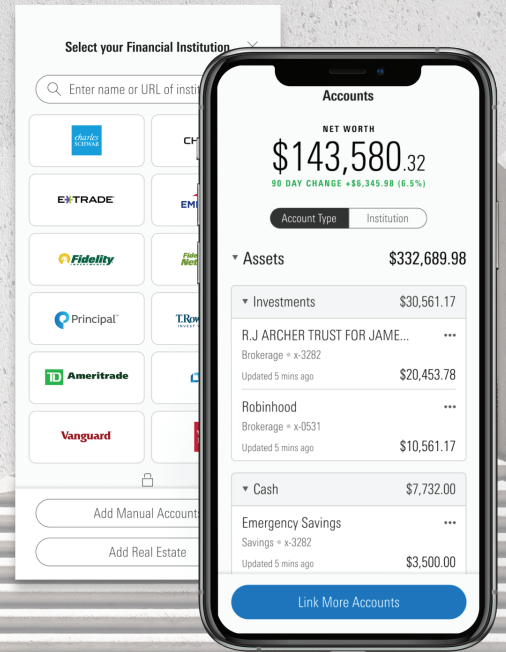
Select your Financial Institution

Enter name or URL of insti

charles SCHWAB

CH

E*TRADE

EM

Fidelity

Fide Net

Principal

T.Row

TD Ameritrade

Vanguard

Add Manual Accounts

Add Real Estate

Accounts

NET WORTH

$143,580.32

90 DAY CHANGE +$6,345.98 (6.5%)

Account Type

Institution

Assets $332,689.98

Investments $30,561.17

R.J ARCHER TRUST FOR JAME...

Brokerage • x-3282

Updated 5 mins ago $20,453.78

Robinhood

Brokerage • x-0531

Updated 5 mins ago $10,561.17

Cash $7,732.00

Emergency Savings

Savings • x-3282

Updated 5 mins ago $3,500.00

Link More Accounts